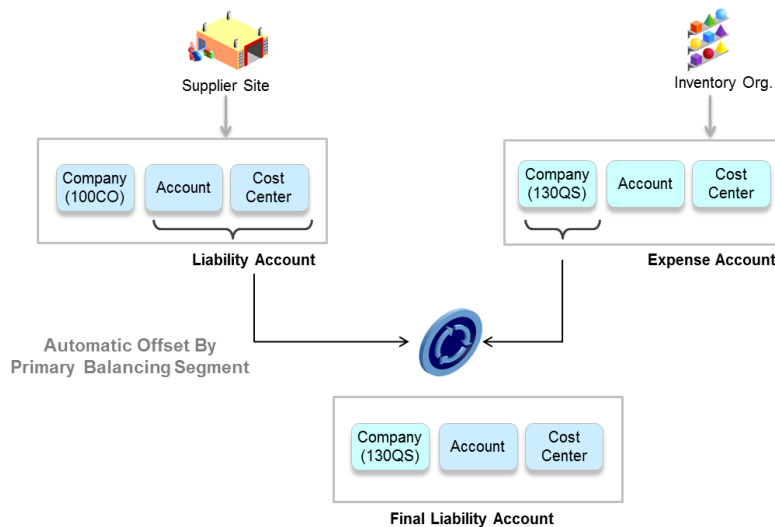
Supplier Site

Company (100CO)

Account

Cost Center

Liability Account

Inventory Org.

Company (130QS)

Account

Cost Center

Expense Account

Automatic Offset By Primary Balancing Segment

Company (130QS)

Account

Cost Center

Final Liability Account